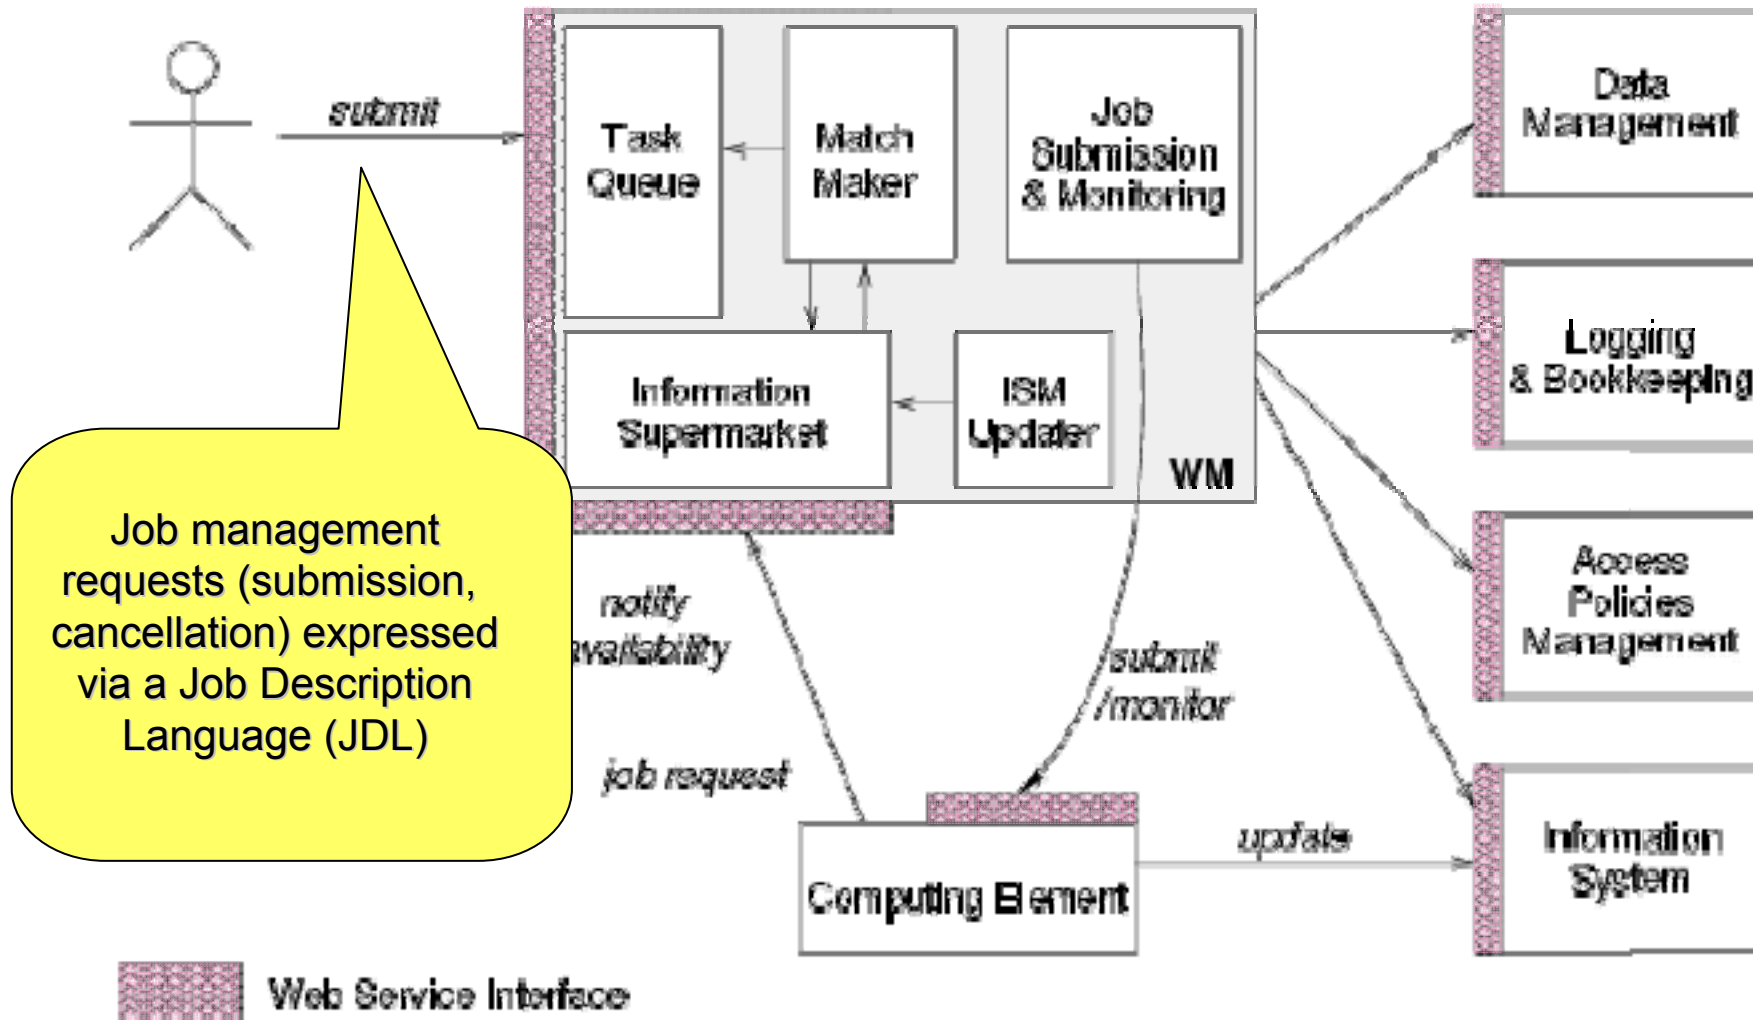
submit

Task Queue

Match Maker

Job Submission & Monitoring

Information Supermarket

ISM Updater

WM

Data Management

Logging & Bookkeeping

Access Policies Management

Information System

Job management requests (submission, cancellation) expressed via a Job Description Language (JDL)

notify availability

job request

submit /monitor

update

Computing Element

Web Service Interface